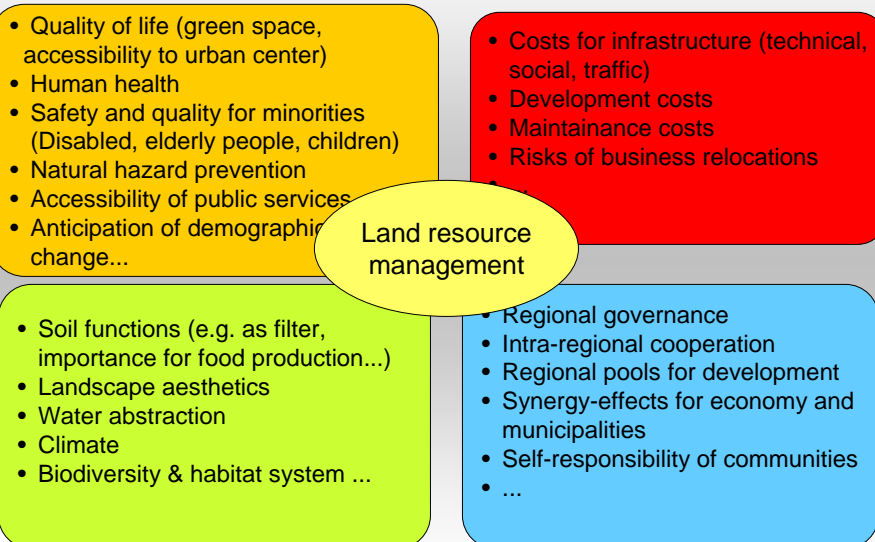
- Quality of life (green space, accessibility to urban center)
- Human health
- Safety and quality for minorities (Disabled, elderly people, children)
- Natural hazard prevention
- Accessibility of public services
- Anticipation of demographic change...

- Costs for infrastructure (technical, social, traffic)
- Development costs
- Maintainance costs
- Risks of business relocations
- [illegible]

Land resource management

- Soil functions (e.g. as filter, importance for food production...)
- Landscape aesthetics
- Water abstraction
- Climate
- Biodiversity & habitat system ...

- Regional governance
- Intra-regional cooperation
- Regional pools for development
- Synergy-effects for economy and municipalities
- Self-responsibility of communities
- ...